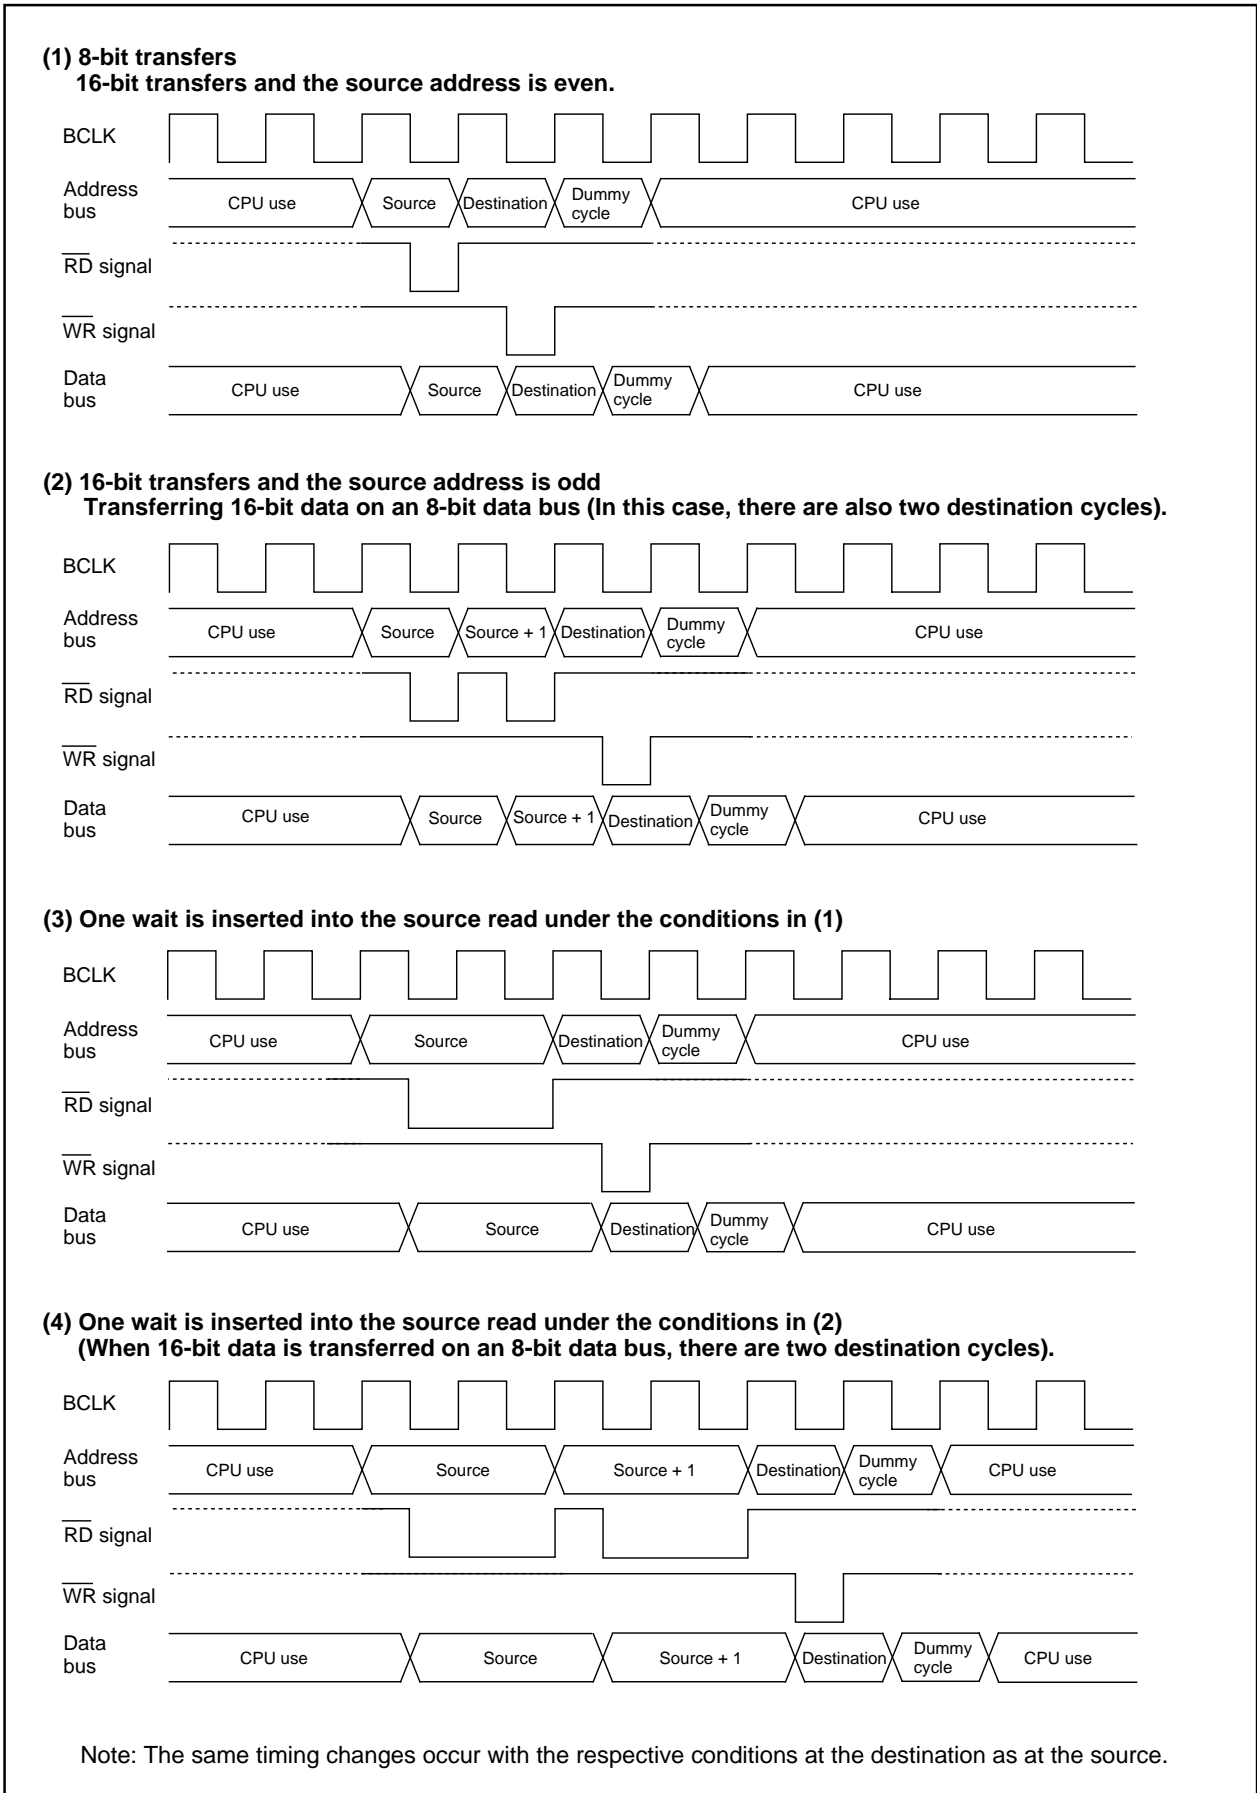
(1) 8-bit transfers
16-bit transfers and the source address is even.

BCLK

Address bus CPU use Source Destination Dummy cycle CPU use

$\overline{RD}$ signal

$\overline{WR}$ signal

Data bus CPU use Source Destination Dummy cycle CPU use

(2) 16-bit transfers and the source address is odd
Transferring 16-bit data on an 8-bit data bus (In this case, there are also two destination cycles).

BCLK

Address bus CPU use Source Source + 1 Destination Dummy cycle CPU use

$\overline{RD}$ signal

$\overline{WR}$ signal

Data bus CPU use Source Source + 1 Destination Dummy cycle CPU use

(3) One wait is inserted into the source read under the conditions in (1)

BCLK

Address bus CPU use Source Destination Dummy cycle CPU use

$\overline{RD}$ signal

$\overline{WR}$ signal

Data bus CPU use Source Destination Dummy cycle CPU use

(4) One wait is inserted into the source read under the conditions in (2)
(When 16-bit data is transferred on an 8-bit data bus, there are two destination cycles).

BCLK

Address bus CPU use Source Source + 1 Destination Dummy cycle CPU use

$\overline{RD}$ signal

$\overline{WR}$ signal

Data bus CPU use Source Source + 1 Destination Dummy cycle CPU use

Note: The same timing changes occur with the respective conditions at the destination as at the source.